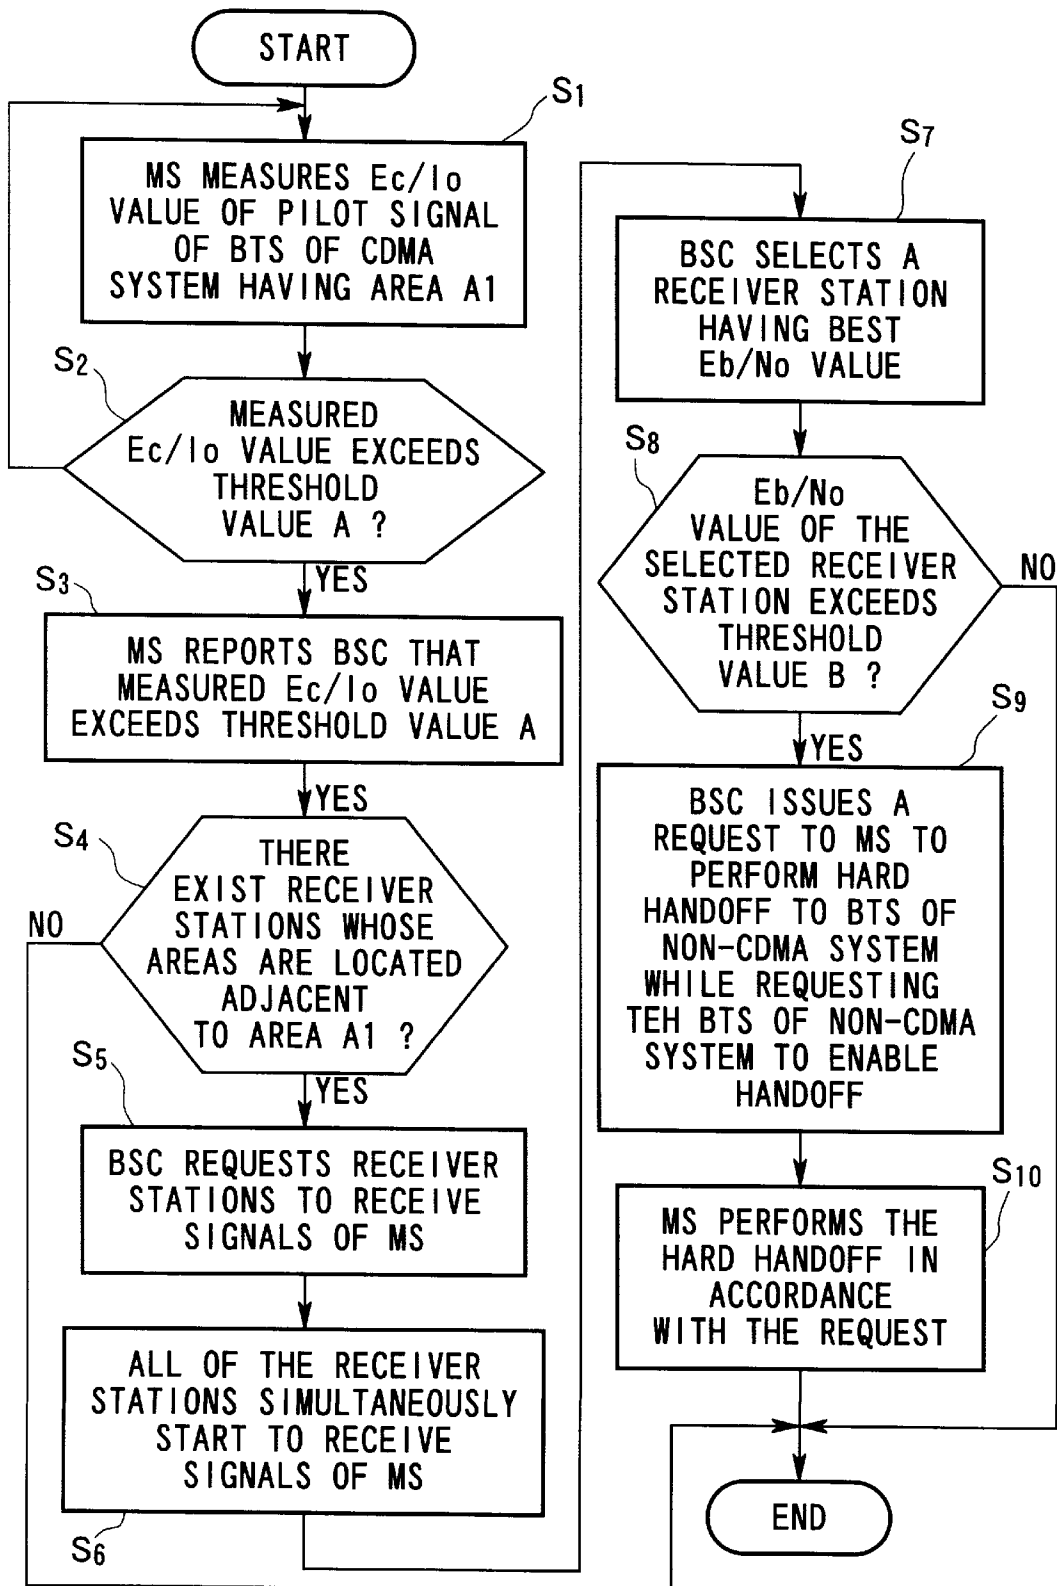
START

$S_1$

MS MEASURES Ec/Io VALUE OF PILOT SIGNAL OF BTS OF CDMA SYSTEM HAVING AREA A1

$S_2$

MEASURED Ec/Io VALUE EXCEEDS THRESHOLD VALUE A ?

YES

$S_3$

MS REPORTS BSC THAT MEASURED Ec/Io VALUE EXCEEDS THRESHOLD VALUE A

YES

$S_4$

THERE EXIST RECEIVER STATIONS WHOSE AREAS ARE LOCATED ADJACENT TO AREA A1 ?

NO

YES

$S_5$

BSC REQUESTS RECEIVER STATIONS TO RECEIVE SIGNALS OF MS

ALL OF THE RECEIVER STATIONS SIMULTANEOUSLY START TO RECEIVE SIGNALS OF MS

$S_6$

$S_7$

BSC SELECTS A RECEIVER STATION HAVING BEST Eb/No VALUE

$S_8$

Eb/No VALUE OF THE SELECTED RECEIVER STATION EXCEEDS THRESHOLD VALUE B ?

NO

YES

$S_9$

BSC ISSUES A REQUEST TO MS TO PERFORM HARD HANDOFF TO BTS OF NON-CDMA SYSTEM WHILE REQUESTING TEH BTS OF NON-CDMA SYSTEM TO ENABLE HANDOFF

$S_{10}$

MS PERFORMS THE HARD HANDOFF IN ACCORDANCE WITH THE REQUEST

END